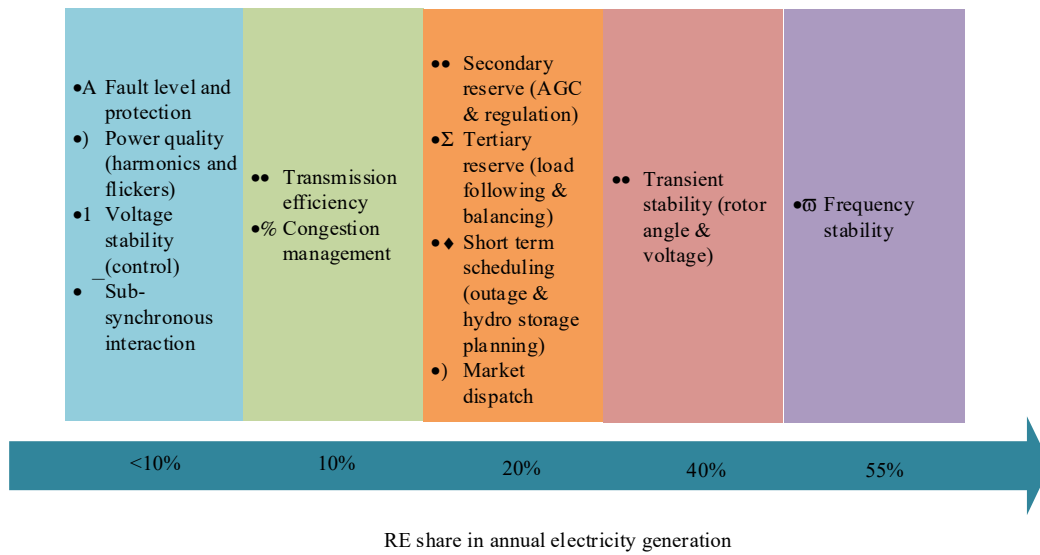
•A Fault level and protection
•) Power quality (harmonics and flickers)
•1 Voltage stability _(control)
• Sub-synchronous interaction

•• Transmission efficiency
•% Congestion management

•• Secondary reserve (AGC & regulation)
•Σ Tertiary reserve (load following & balancing)
•♦ Short term scheduling (outage & hydro storage planning)
•) Market dispatch

•• Transient stability (rotor angle & voltage)

•ϖ Frequency stability

<10%

10%

20%

40%

55%

RE share in annual electricity generation